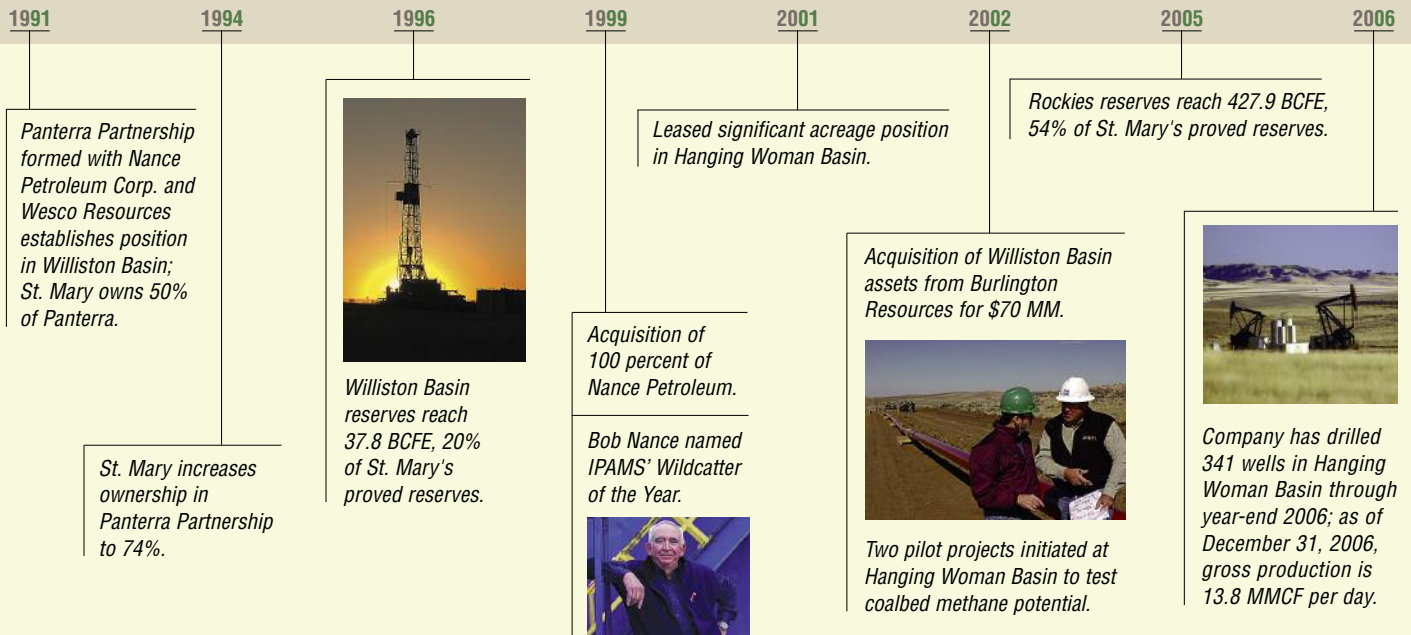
1991 1994 1996 1999 2001 2002 2005 2006

Panterra Partnership formed with Nance Petroleum Corp. and Wesco Resources establishes position in Williston Basin; St. Mary owns 50% of Panterra.

St. Mary increases ownership in Panterra Partnership to 74%.

Williston Basin reserves reach 37.8 BCFE, 20% of St. Mary's proved reserves.

Acquisition of 100 percent of Nance Petroleum.

Bob Nance named IPAMS' Wildcatter of the Year.

Leased significant acreage position in Hanging Woman Basin.

Acquisition of Williston Basin assets from Burlington Resources for $70 MM.

Two pilot projects initiated at Hanging Woman Basin to test coalbed methane potential.

Rockies reserves reach 427.9 BCFE, 54% of St. Mary's proved reserves.

Company has drilled 341 wells in Hanging Woman Basin through year-end 2006; as of December 31, 2006, gross production is 13.8 MMCF per day.